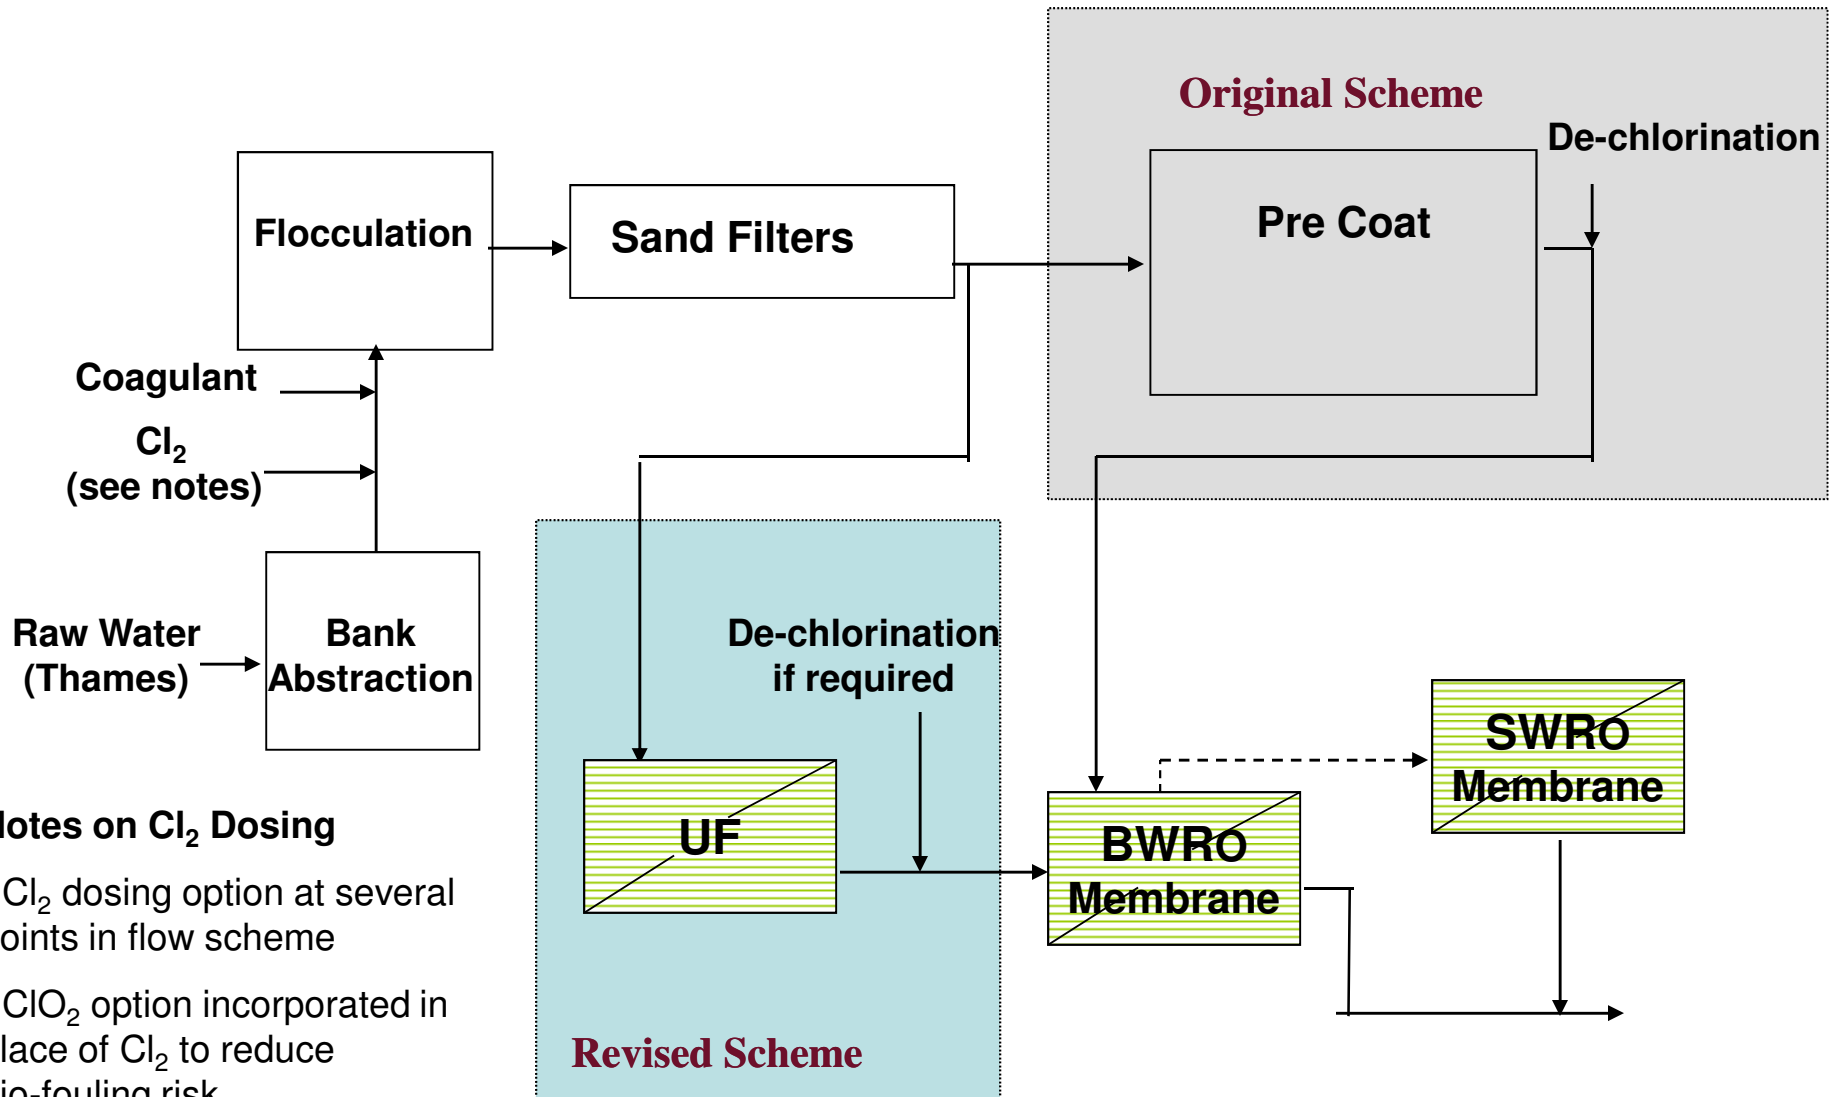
Original Scheme

De-chlorination

Flocculation

Sand Filters

Pre Coat

Coagulant

$Cl_2$ (see notes)

Raw Water (Thames)

Bank Abstraction

De-chlorination if required

UF

BWRO Membrane

SWRO Membrane

lotes on $Cl_2$ Dosing

$Cl_2$ dosing option at several oints in flow scheme

$ClO_2$ option incorporated in lace of $Cl_2$ to reduce io-fouling risk

Revised Scheme